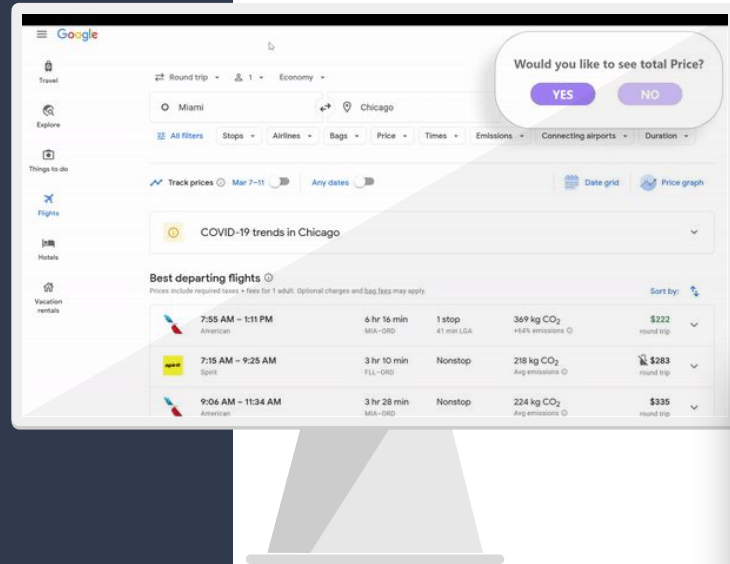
Google

Travel

Explore

Things to do

Flights

Hotels

Vacation rentals

Round trip 1 Economy

Miami

Chicago

All filters Stops Airlines Bags Price Times Emissions Connecting airports Duration

Would you like to see total Price?

YES NO

Track prices Mar 7–11 Any dates Date grid Price graph

COVID-19 trends in Chicago

Best departing flights
Prices include required taxes + fees for 1 adult. Optional charges and bag fees may apply.

Sort by:

| | | | | |
|---|---|---|---|---|
| 7:55 AM – 1:11 PM American | 6 hr 16 min MIA–ORD | 1 stop 41 min LGA | 369 kg $CO_2$ +64% emissions | $222 round trip |
| 7:15 AM – 9:25 AM Spirit | 3 hr 10 min FLL–ORD | Nonstop | 218 kg $CO_2$ Avg emissions | $283 round trip |
| 9:06 AM – 11:34 AM American | 3 hr 28 min MIA–ORD | Nonstop | 224 kg $CO_2$ Avg emissions | $335 round trip |